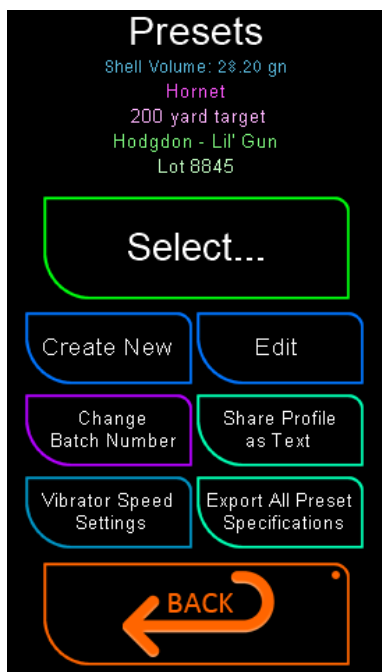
Presets

Shell Volume: 28.20 gn

Hornet

200 yard target

Hodgdon - Lil' Gun

Lot 8845

Select...

Create New

Edit

Change Batch Number

Share Profile as Text

Vibrator Speed Settings

Export All Preset Specifications

BACK